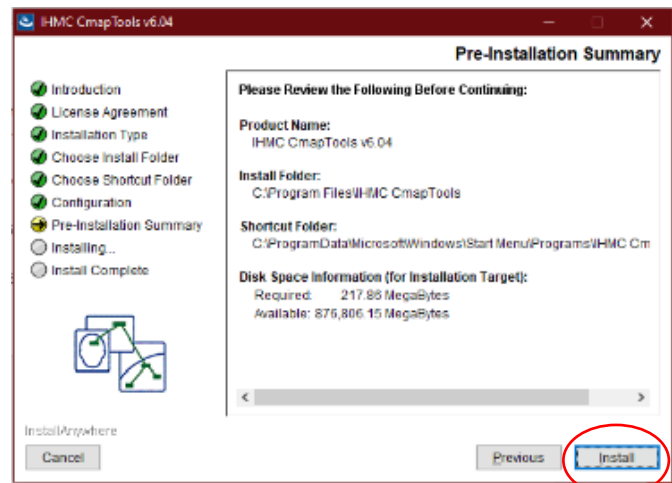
IHMC CmapTools v6.04

Pre-Installation Summary

Introduction
License Agreement
Installation Type
Choose Install Folder
Choose Shortcut Folder
Configuration
Pre-Installation Summary
Installing...
Install Complete

Please Review the Following Before Continuing:

Product Name:
IHMC CmapTools v6.04

Install Folder:
C:\Program Files\IHMC CmapTools

Shortcut Folder:
C:\ProgramData\Microsoft\Windows\Start Menu\Programs\IHMC Cm

Disk Space Information (for Installation Target):
Required: 217.86 MegaBytes
Available: 876,806.15 MegaBytes

InstallAnywhere

Cancel

Previous

Install